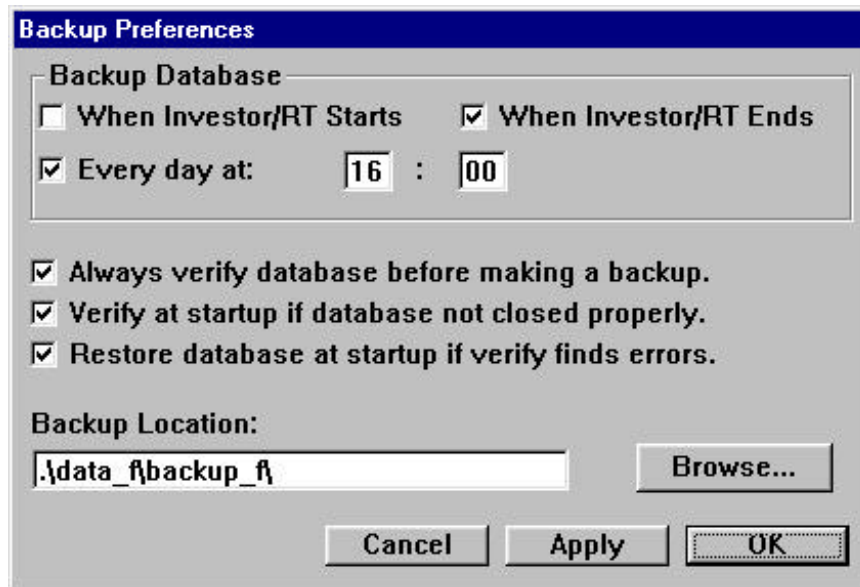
Backup Preferences

Backup Database

When Investor/RT Starts

When Investor/RT Ends

Every day at: 16 : 00

Always verify database before making a backup.

Verify at startup if database not closed properly.

Restore database at startup if verify finds errors.

Backup Location:

.\data_f\backup_f\

Browse...

Cancel

Apply

OK